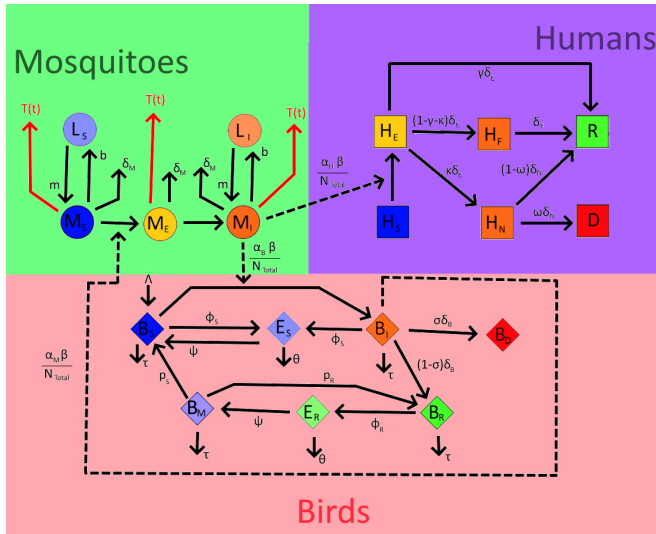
Mosquitoes

Humans

T(t)
$L_S$
T(t)
$L_I$
T(t)
m
b
$\delta_M$
$\delta_M$
$\delta_M$
b
m
$M_S$
$M_E$
$M_I$

$\gamma\delta_E$
$H_E$
$(1-\gamma-\kappa)\delta_E$
$H_F$
$\delta_F$
R
$\frac{\alpha_H \beta}{N_{Total}}$
$\kappa\delta_E$
$(1-\omega)\delta_N$
$H_S$
$H_N$
$\omega\delta_N$
D

$\frac{\alpha_B \beta}{N_{Total}}$
$\Lambda$
$B_S$
$\phi_S$
$E_S$
$\phi_S$
$B_I$
$\sigma\delta_B$
$B_D$
$\psi$
$\tau$
$\theta$
$\tau$
$(1-\sigma)\delta_B$
$\frac{\alpha_M \beta}{N_{Total}}$
$p_S$
$p_R$
$B_M$
$\psi$
$E_R$
$\phi_R$
$B_R$
$\tau$
$\theta$
$\tau$

Birds